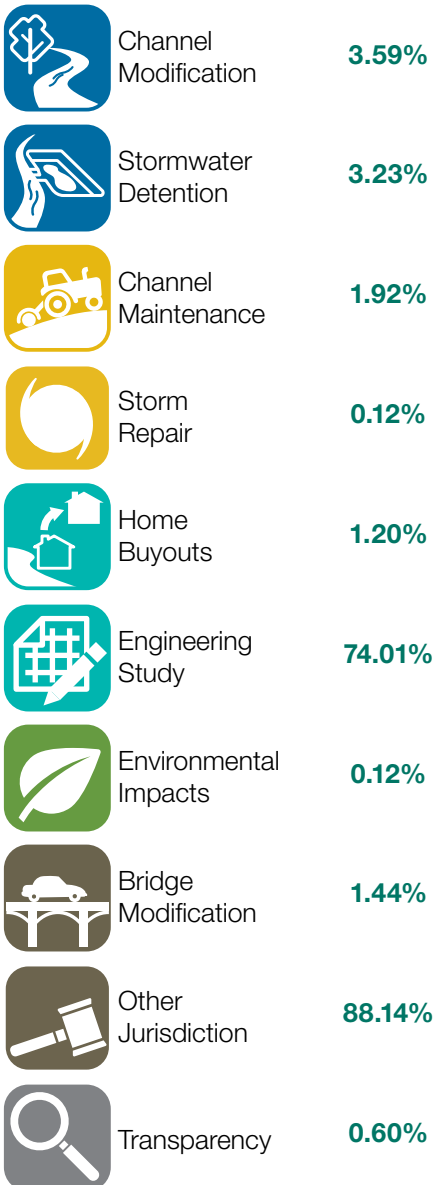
| | |
|---|---|
| Channel Modification | 3.59% |
| Stormwater Detention | 3.23% |
| Channel Maintenance | 1.92% |
| Storm Repair | 0.12% |
| Home Buyouts | 1.20% |
| Engineering Study | 74.01% |
| Environmental Impacts | 0.12% |
| Bridge Modification | 1.44% |
| Other Jurisdiction | 88.14% |
| Transparency | 0.60% |